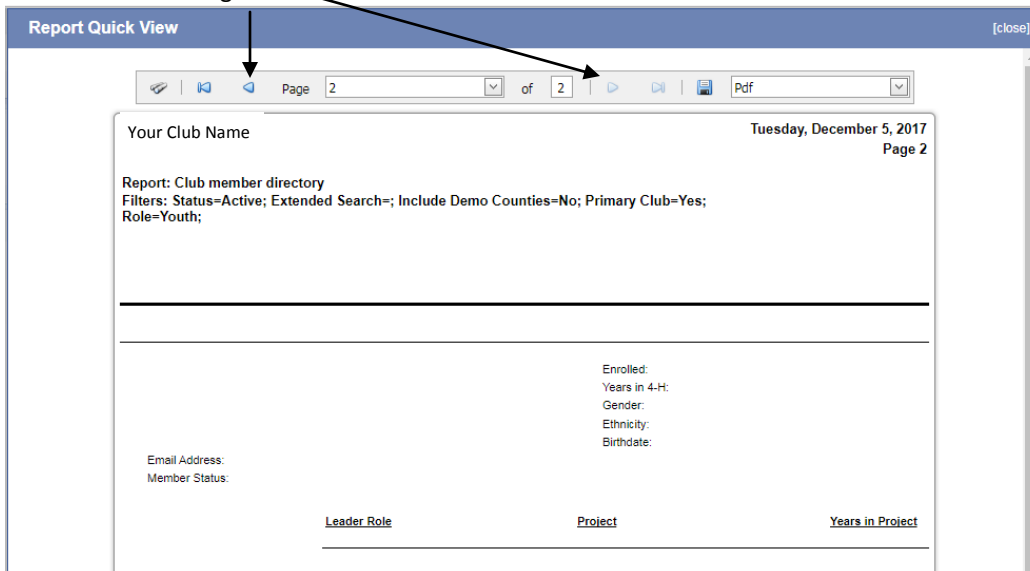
Report Quick View

[close]

Page 2 of 2

Pdf

Your Club Name

Tuesday, December 5, 2017
Page 2

Report: Club member directory
Filters: Status=Active; Extended Search=; Include Demo Counties=No; Primary Club=Yes; Role=Youth;

Enrolled:
Years in 4-H:
Gender:
Ethnicity:
Birthdate:

Email Address:
Member Status:

Leader Role

Project

Years in Project